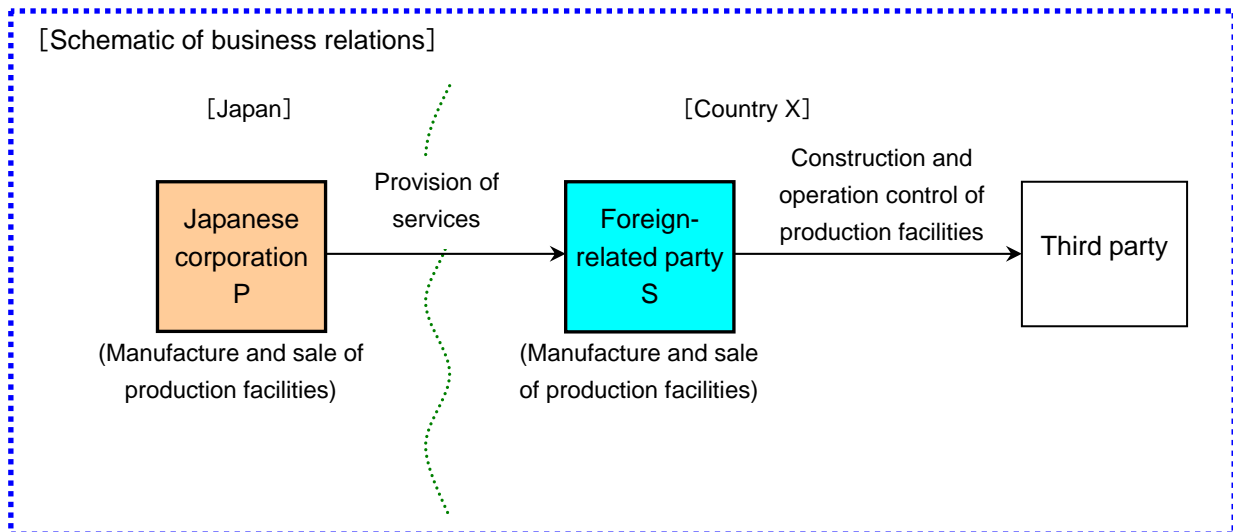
［Schematic of business relations］

［Japan］

［Country X］

Japanese corporation P

(Manufacture and sale of production facilities)

Provision of services

Foreign-related party S

(Manufacture and sale of production facilities)

Construction and operation control of production facilities

Third party